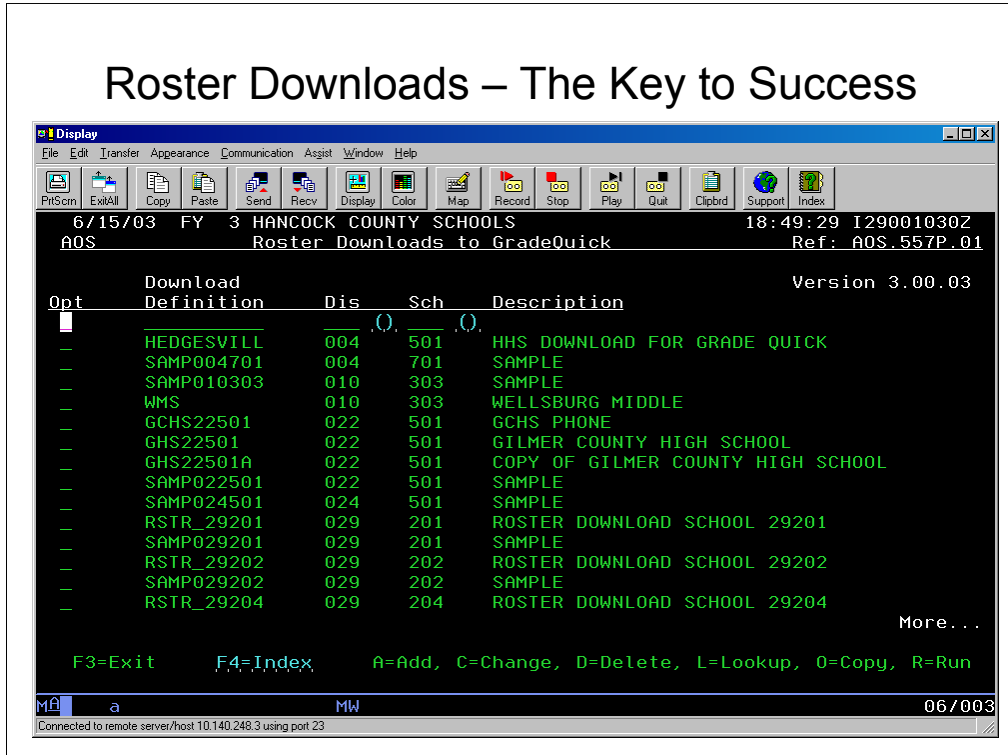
Roster Downloads – The Key to Success

Display

File Edit Transfer Appearance Communication Assist Window Help

PrtScrn ExitAll Copy Paste Send Recv Display Color Map Record Stop Play Quit Clipbrd Support Index

6/15/03 FY 3 HANCOCK COUNTY SCHOOLS 18:49:29 I29001030Z
AOS Roster Downloads to GradeQuick Ref: AOS.557P.01

Download Version 3.00.03

| Opt | Definition | Dis | Sch | Description |
|---|---|---|---|---|
| _ | | () | () | |
| _ | HEDGESVILL | 004 | 501 | HHS DOWNLOAD FOR GRADE QUICK |
| _ | SAMP004701 | 004 | 701 | SAMPLE |
| _ | SAMP010303 | 010 | 303 | SAMPLE |
| _ | WMS | 010 | 303 | WELLSBURG MIDDLE |
| _ | GCHS22501 | 022 | 501 | GCHS PHONE |
| _ | GHS22501 | 022 | 501 | GILMER COUNTY HIGH SCHOOL |
| _ | GHS22501A | 022 | 501 | COPY OF GILMER COUNTY HIGH SCHOOL |
| _ | SAMP022501 | 022 | 501 | SAMPLE |
| _ | SAMP024501 | 024 | 501 | SAMPLE |
| _ | RSTR_29201 | 029 | 201 | ROSTER DOWNLOAD SCHOOL 29201 |
| _ | SAMP029201 | 029 | 201 | SAMPLE |
| _ | RSTR_29202 | 029 | 202 | ROSTER DOWNLOAD SCHOOL 29202 |
| _ | SAMP029202 | 029 | 202 | SAMPLE |
| _ | RSTR_29204 | 029 | 204 | ROSTER DOWNLOAD SCHOOL 29204 |

More...

F3=Exit F4=Index A=Add, C=Change, D=Delete, L=Lookup, O=Copy, R=Run

MA a MW 06/003

Connected to remote server/host 10.140.248.3 using port 23